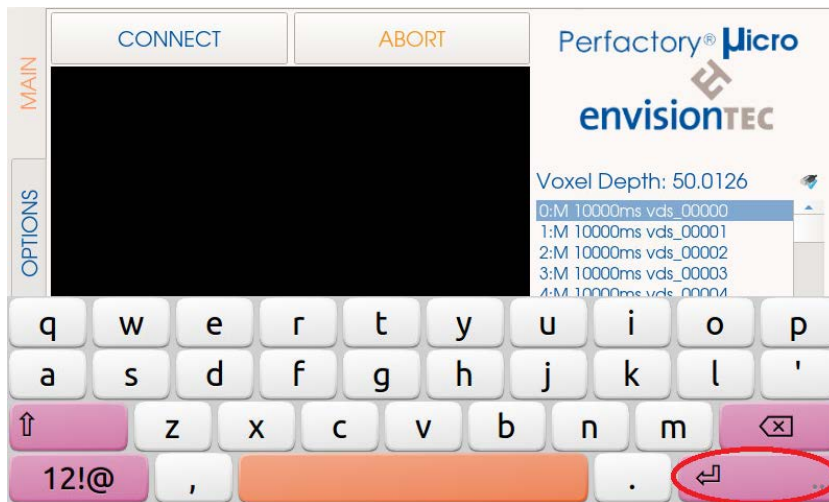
MAIN

OPTIONS

CONNECT

ABORT

Perfactory® Micro

envisionTEC

Voxel Depth: 50.0126

0:M 10000ms vds_00000
1:M 10000ms vds_00001
2:M 10000ms vds_00002
3:M 10000ms vds_00003
4:M 10000ms vds_00004

q w e r t y u i o p
a s d f g h j k l '
⇧ z x c v b n m ⌫
12!@ , . ⏎